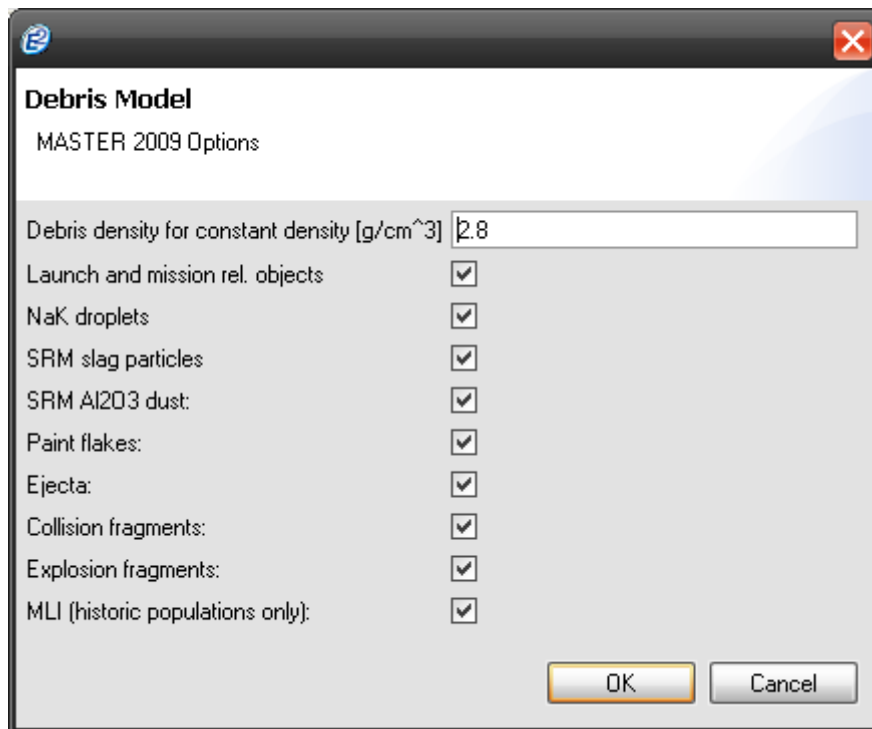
Debris Model

MASTER 2009 Options

Debris density for constant density [g/cm^3] 2.8

Launch and mission rel. objects

NaK droplets

SRM slag particles

SRM Al2O3 dust:

Paint flakes:

Ejecta:

Collision fragments:

Explosion fragments:

MLI (historic populations only):

OK

Cancel